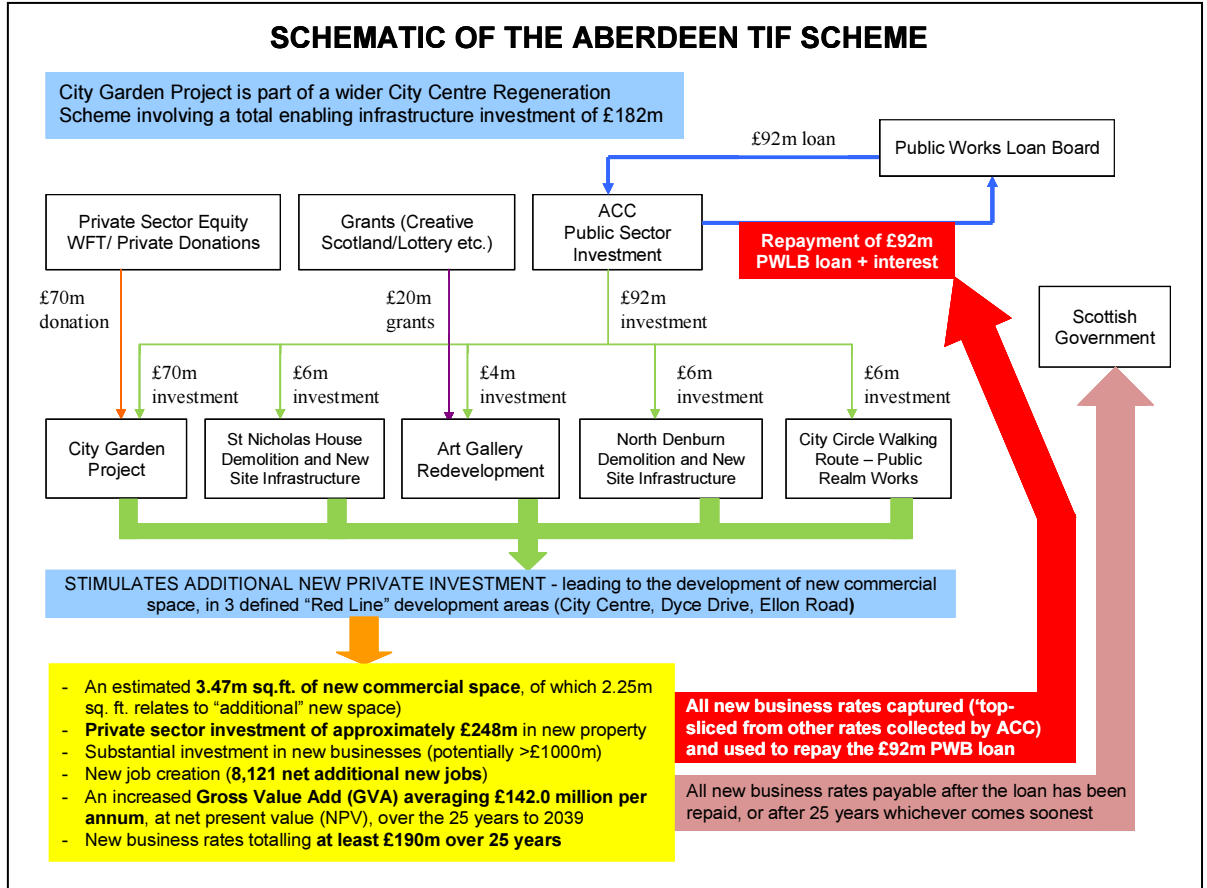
SCHEMATIC OF THE ABERDEEN TIF SCHEME

City Garden Project is part of a wider City Centre Regeneration Scheme involving a total enabling infrastructure investment of £182m

£92m loan

Public Works Loan Board

Private Sector Equity WFT/ Private Donations

Grants (Creative Scotland/Lottery etc.)

ACC Public Sector Investment

Repayment of £92m PWLB loan + interest

£70m donation

£20m grants

£92m investment

Scottish Government

£70m investment

£6m investment

£4m investment

£6m investment

£6m investment

City Garden Project

St Nicholas House Demolition and New Site Infrastructure

Art Gallery Redevelopment

North Denburn Demolition and New Site Infrastructure

City Circle Walking Route – Public Realm Works

STIMULATES ADDITIONAL NEW PRIVATE INVESTMENT - leading to the development of new commercial space, in 3 defined "Red Line" development areas (City Centre, Dyce Drive, Ellon Road)

- An estimated 3.47m sq.ft. of new commercial space, of which 2.25m sq. ft. relates to "additional" new space)
- Private sector investment of approximately £248m in new property
- Substantial investment in new businesses (potentially >£1000m)
- New job creation (8,121 net additional new jobs)
- An increased Gross Value Add (GVA) averaging £142.0 million per annum, at net present value (NPV), over the 25 years to 2039
- New business rates totalling at least £190m over 25 years

All new business rates captured ('top-sliced from other rates collected by ACC) and used to repay the £92m PWB loan

All new business rates payable after the loan has been repaid, or after 25 years whichever comes soonest